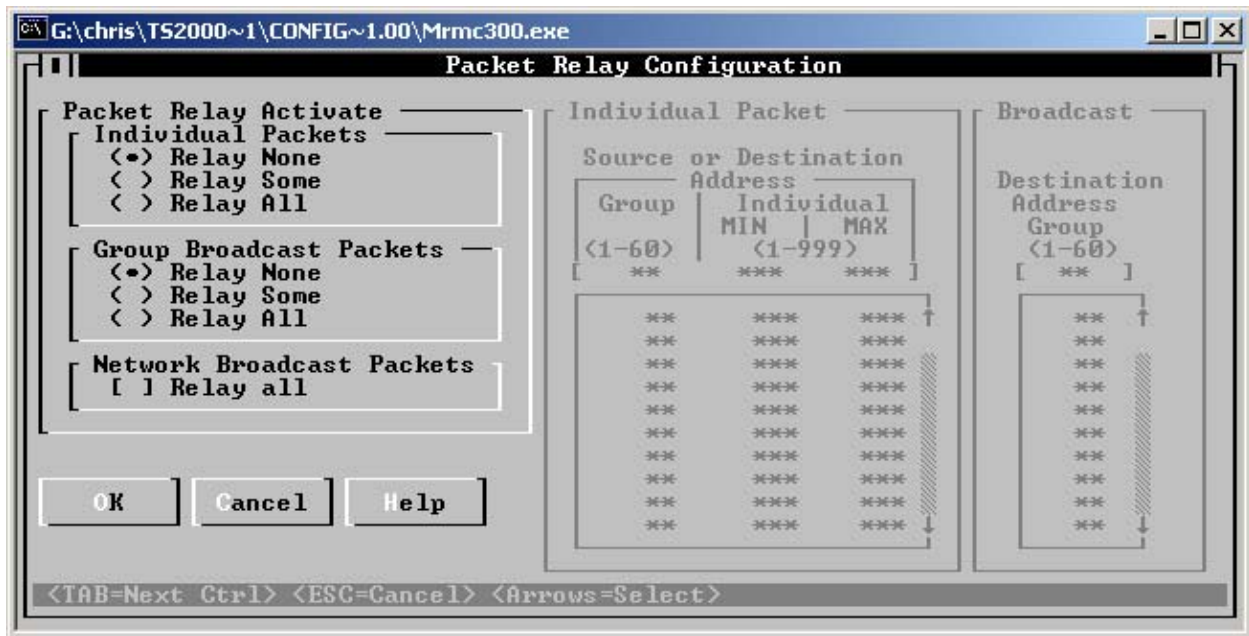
G:\chris\TS2000~1\CONFIG~1.00\Mrmc300.exe

Packet Relay Configuration

Packet Relay Activate
Individual Packets
(•) Relay None
( ) Relay Some
( ) Relay All

Group Broadcast Packets
(•) Relay None
( ) Relay Some
( ) Relay All

Network Broadcast Packets
[ ] Relay all

OK
Cancel
Help

Individual Packet

Source or Destination Address

| Group | Individual MIN | MAX |
|---|---|---|
| (1-60) | (1-999) | |
| [ ** | *** | *** ] |
| ** | *** | *** |
| ** | *** | *** |
| ** | *** | *** |
| ** | *** | *** |
| ** | *** | *** |
| ** | *** | *** |
| ** | *** | *** |
| ** | *** | *** |
| ** | *** | *** |
| ** | *** | *** |
| ** | *** | *** |

Broadcast

Destination Address Group (1-60)
[ ** ]
**
**
**
**
**
**
**
**
**
**
**

<TAB=Next Ctrl> <ESC=Cancel> <Arrows=Select>